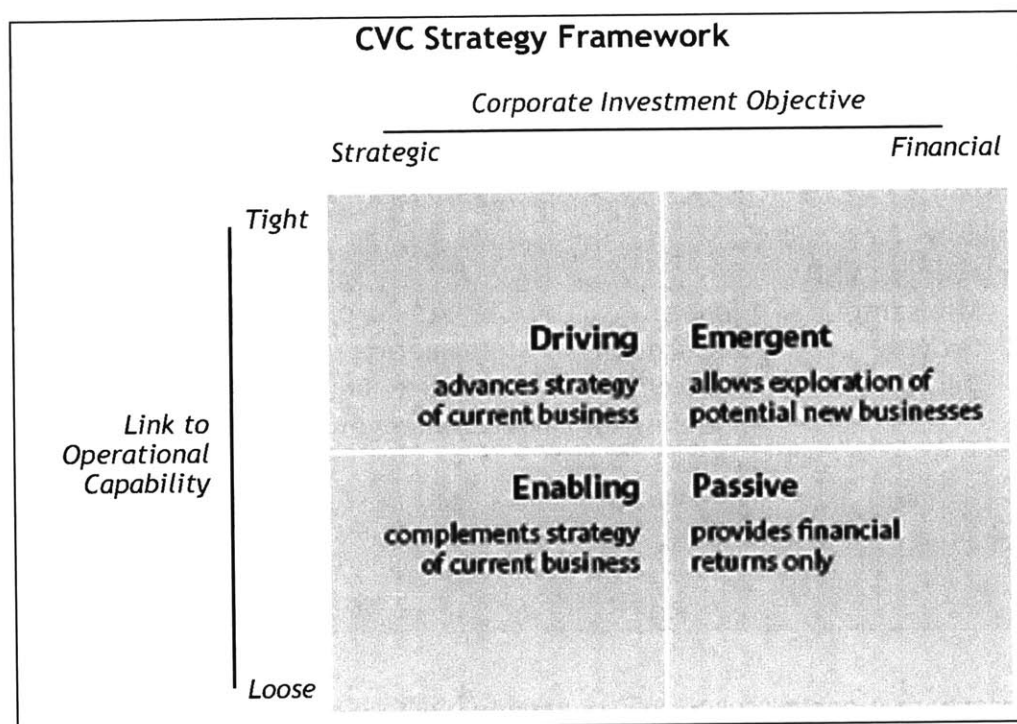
CVC Strategy Framework

Corporate Investment Objective

Strategic

Financial

Tight

Link to Operational Capability

Loose

Driving
advances strategy of current business

Emergent
allows exploration of potential new businesses

Enabling
complements strategy of current business

Passive
provides financial returns only